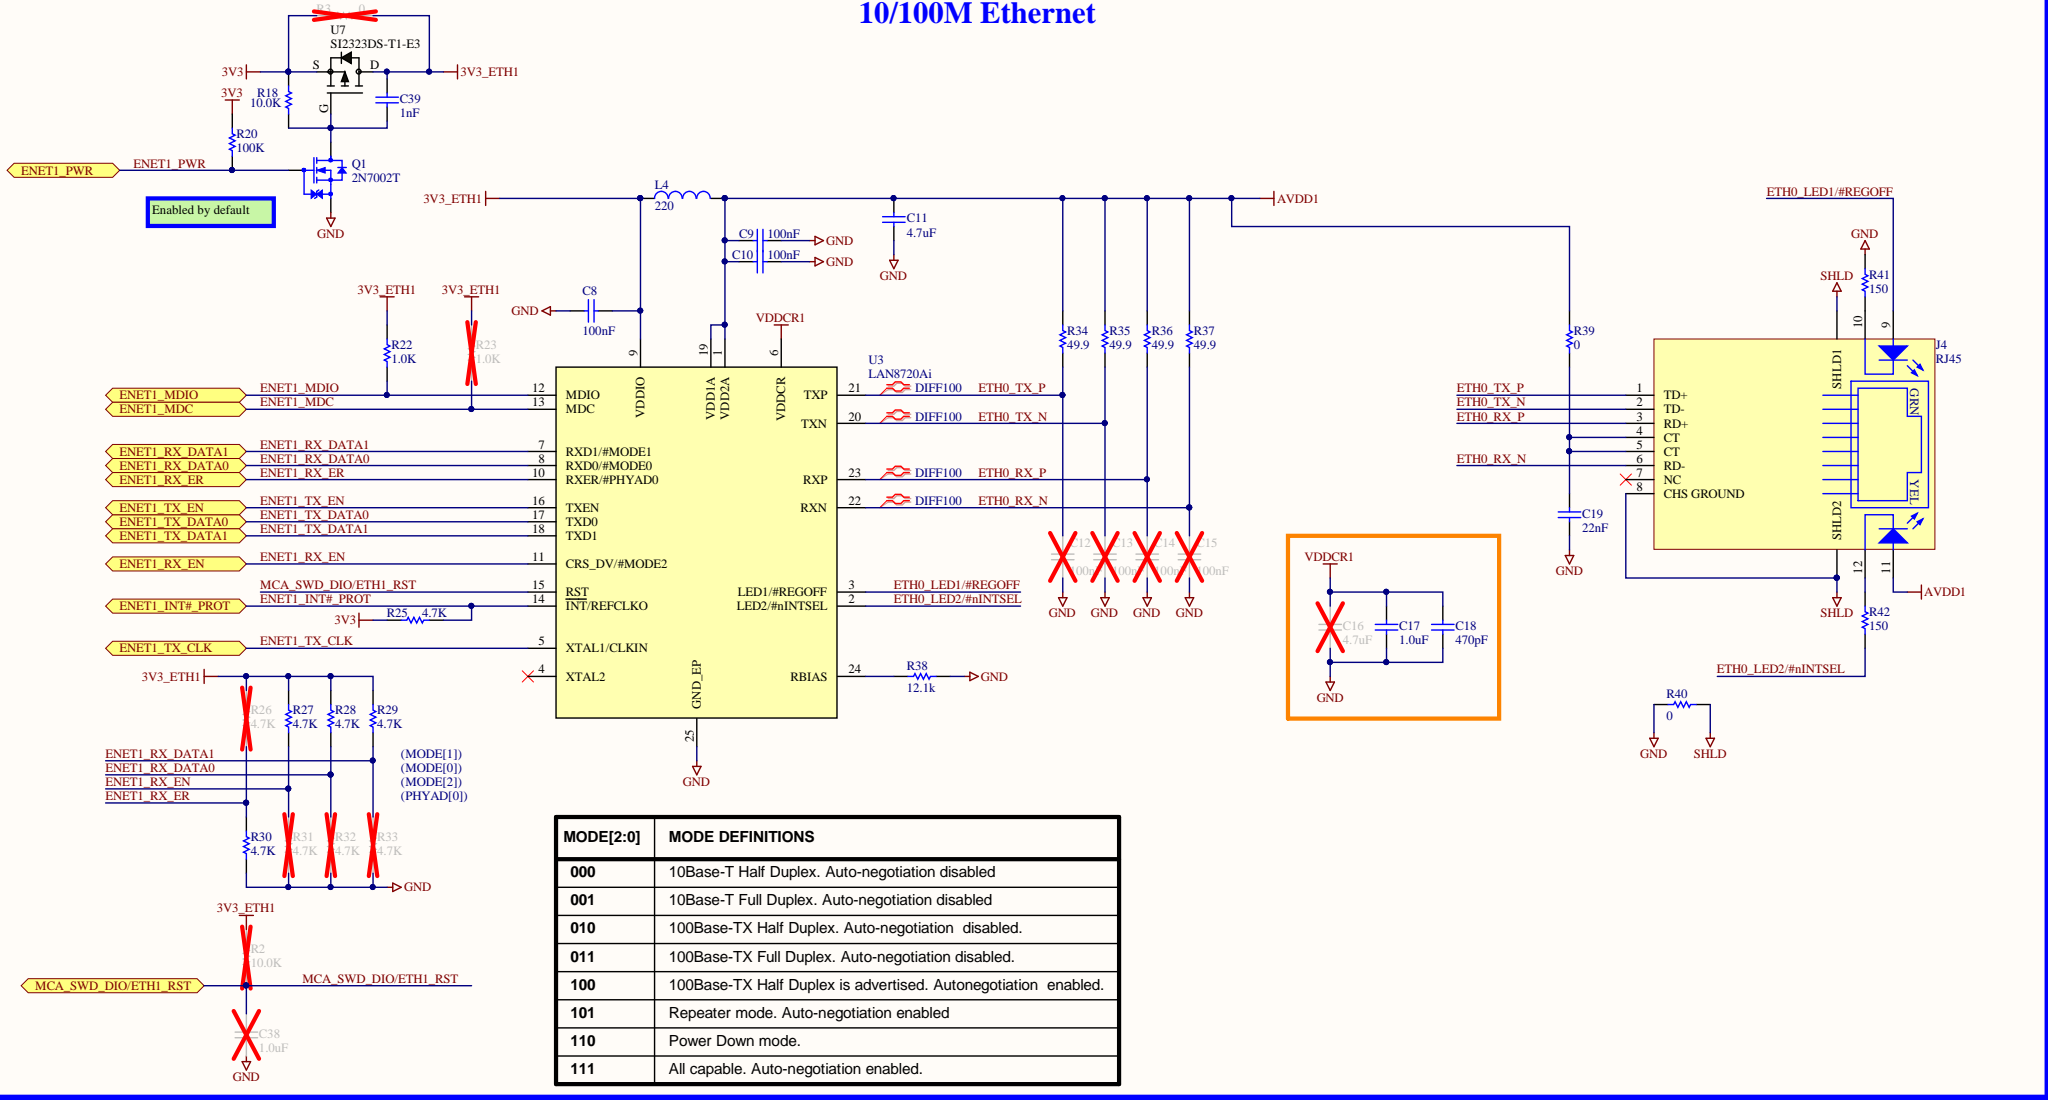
10/100M Ethernet

R3 0
U7
SI2323DS-T1-E3
3V3
S
D
3V3_ETH1
R18
10.0K
G
C39
1nF
3V3
R20
100K
ENET1_PWR
ENET1_PWR
Q1
2N7002T
Enabled by default
GND

3V3_ETH1
L4
220
AVDD1
C11
4.7uF
GND
C9 100nF GND
C10 100nF GND
3V3_ETH1
3V3_ETH1
GND
C8
100nF
VDDCR1
R22
1.0K
R23
1.0K
9
19
1
6
U3
LAN8720Ai
ENET1_MDIO
ENET1_MDC
ENET1_MDIO 12
ENET1_MDC 13
MDIO
MDC
VDDIO
VDD1A
VDD2A
VDDCR
TXP
TXN
21 DIFF100 ETH0_TX_P
20 DIFF100 ETH0_TX_N
ENET1_RX_DATA1
ENET1_RX_DATA0
ENET1_RX_ER
ENET1_RX_DATA1 7
ENET1_RX_DATA0 8
ENET1_RX_ER 10
RXD1/#MODE1
RXD0/#MODE0
RXER/#PHYAD0
RXP
RXN
23 DIFF100 ETH0_RX_P
22 DIFF100 ETH0_RX_N
ENET1_TX_EN
ENET1_TX_DATA0
ENET1_TX_DATA1
ENET1_TX_EN 16
ENET1_TX_DATA0 17
ENET1_TX_DATA1 18
TXEN
TXD0
TXD1
ENET1_RX_EN
ENET1_RX_EN 11
CRS_DV/#MODE2
MCA_SWD_DIO/ETH1_RST 15
ENET1_INT#_PROT
ENET1_INT#_PROT 14
RST
INT/REFCLKO
LED1/#REGOFF
LED2/#nINTSEL
3 ETH0_LED1/#REGOFF
2 ETH0_LED2/#nINTSEL
R25 4.7K
3V3
ENET1_TX_CLK
ENET1_TX_CLK 5
XTAL1/CLKIN
4
XTAL2
GND_EP
RBIAS
24
R38
12.1k
GND
25
GND
3V3_ETH1
R26 4.7K
R27 4.7K
R28 4.7K
R29 4.7K
ENET1_RX_DATA1
ENET1_RX_DATA0
ENET1_RX_EN
ENET1_RX_ER
(MODE[1])
(MODE[0])
(MODE[2])
(PHYAD[0])
R30 4.7K
R31 4.7K
R32 4.7K
R33 4.7K
GND
3V3_ETH1
R2
10.0K
MCA_SWD_DIO/ETH1_RST
MCA_SWD_DIO/ETH1_RST
C38
1.0uF
GND

R34 49.9
R35 49.9
R36 49.9
R37 49.9
C12 100nF
C13 100nF
C14 100nF
C15 100nF
GND GND GND GND
R39
0
C19
22nF
GND
VDDCR1
C16 4.7uF
C17 1.0uF
C18 470pF
GND
ETH0_LED1/#REGOFF
GND
SHLD
R41
150
10
9
J4
RJ45
ETH0_TX_P 1
ETH0_TX_N 2
ETH0_RX_P 3
4
5
ETH0_RX_N 6
7
8
TD+
TD-
RD+
CT
CT
RD-
NC
CHS GROUND
SHLD1
SHLD2
GRN
YEL
12
11
AVDD1
SHLD
R42
150
ETH0_LED2/#nINTSEL
R40
0
GND
SHLD

| MODE[2:0] | MODE DEFINITIONS |
|---|---|
| 000 | 10Base-T Half Duplex. Auto-negotiation disabled |
| 001 | 10Base-T Full Duplex. Auto-negotiation disabled |
| 010 | 100Base-TX Half Duplex. Auto-negotiation disabled. |
| 011 | 100Base-TX Full Duplex. Auto-negotiation disabled. |
| 100 | 100Base-TX Half Duplex is advertised. Autonegotiation enabled. |
| 101 | Repeater mode. Auto-negotiation enabled |
| 110 | Power Down mode. |
| 111 | All capable. Auto-negotiation enabled. |